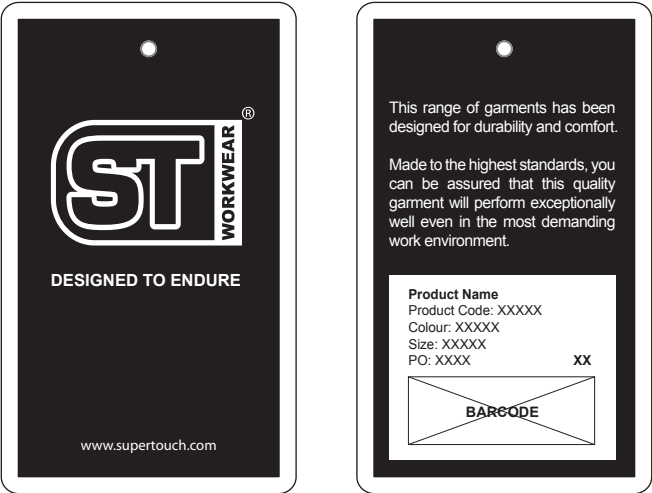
ST WORKWEAR ®

DESIGNED TO ENDURE

www.supertouch.com

This range of garments has been designed for durability and comfort.

Made to the highest standards, you can be assured that this quality garment will perform exceptionally well even in the most demanding work environment.

**Product Name**
Product Code: XXXXX
Colour: XXXXX
Size: XXXXX
PO: XXXX **XX**

BARCODE